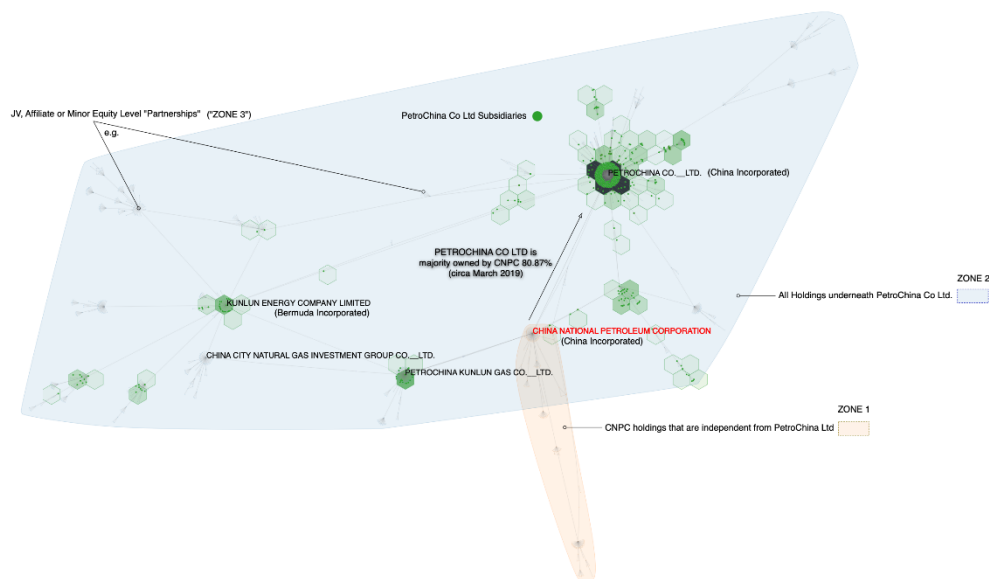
JV, Affiliate or Minor Equity Level "Partnerships" ("ZONE 3")

e.g.

PetroChina Co Ltd Subsidiaries

PETROCHINA CO.__LTD. (China Incorporated)

PETROCHINA CO LTD is majority owned by CNPC 80.87% (circa March 2019)

ZONE 2

All Holdings underneath PetroChina Co Ltd.

KUNLUN ENERGY COMPANY LIMITED (Bermuda Incorporated)

CHINA NATIONAL PETROLEUM CORPORATION (China Incorporated)

CHINA CITY NATURAL GAS INVESTMENT GROUP CO.__LTD.

PETROCHINA KUNLUN GAS CO.__LTD.

ZONE 1

CNPC holdings that are independent from PetroChina Ltd